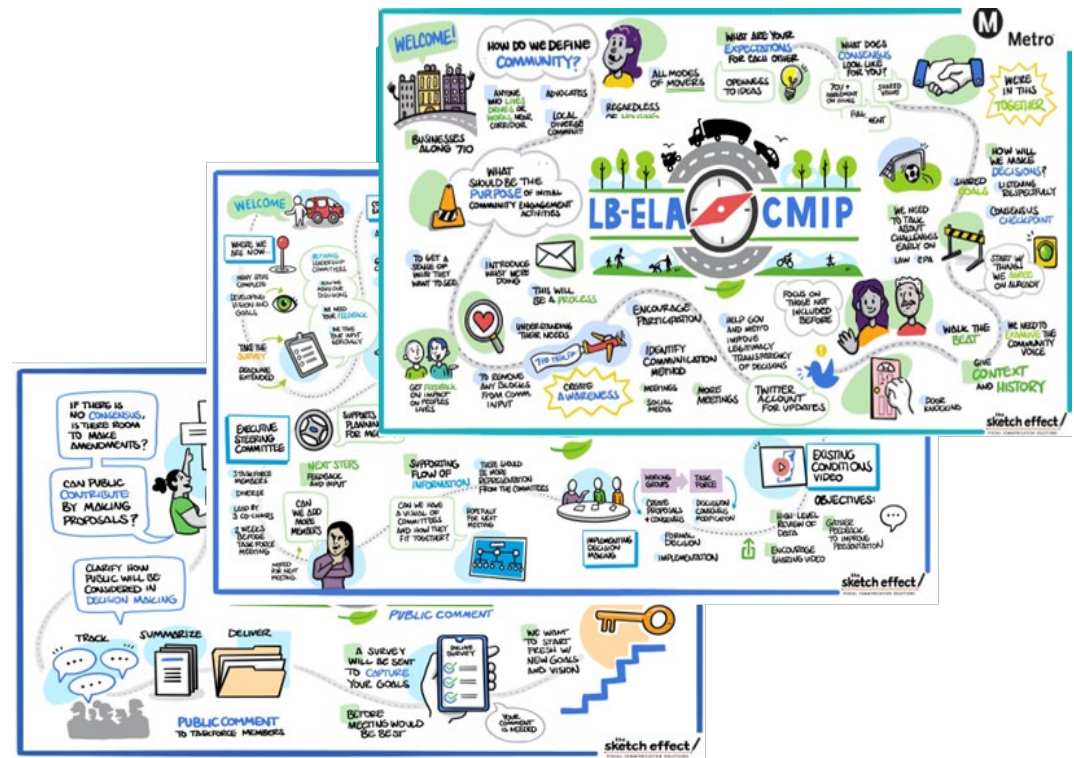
WELCOME!

HOW DO WE DEFINE COMMUNITY?

ANYONE WHO LIVES DRIVES OR WORKS NEAR CORRIDOR

ADVOCATES

ALL MODES OF MOVERS

REGARDLESS OF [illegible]

LOCAL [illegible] COMMUNITY

BUSINESSES ALONG 710

WHAT ARE YOUR EXPECTATIONS FOR EACH OTHER

OPENNESS TO IDEAS

WHAT DOES CONSENSUS LOOK LIKE FOR YOU?

70% + AGREEMENT ON ITEMS

SHARED VALUES

FULL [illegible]

Metro

WE'RE IN THIS TOGETHER

WHAT SHOULD BE THE PURPOSE OF INITIAL COMMUNITY ENGAGEMENT ACTIVITIES

LB-ELA CMIP

HOW WILL WE MAKE DECISIONS?

LISTENING RESPECTFULLY

SHARED GOALS

CONSENSUS CHECKPOINT

WE NEED TO TALK ABOUT CHALLENGES EARLY ON

LAW EPA

START W/ THINGS WE AGREE ON ALREADY

TO GET A SENSE OF WHAT THEY WANT TO SEE

INTRODUCE WHAT WE'RE DOING

THIS WILL BE A PROCESS

ENCOURAGE PARTICIPATION

UNDERSTANDING THEIR NEEDS

HELP GOV AND METRO IMPROVE LEGITIMACY TRANSPARENCY OF DECISIONS

FOCUS ON THOSE NOT INCLUDED BEFORE

WALK THE BEAT

WE NEED TO EXAMINE THE COMMUNITY VOICE

GET FEEDBACK ON IMPACT ON PEOPLES LIVES

TO REMOVE ANY BUDGES FROM COMM. INPUT

710 TEAM

CREATE AWARENESS

IDENTIFY COMMUNICATION METHOD

MEETINGS

SOCIAL MEDIA

MORE MEETINGS

TWITTER ACCOUNT FOR UPDATES

DOOR KNOCKING

GIVE CONTEXT AND HISTORY

the sketch effect

WELCOME

WHERE WE ARE NOW:

MANY STEPS COMPLETE

DEVELOPED VISION AND GOALS

TAKE THE SURVEY

DEADLINE EXTENDED

REFINING LEADERSHIP COMMITTEES

HOW WE ARE MAKING OUR DECISIONS

WE NEED YOUR FEEDBACK

WE TAKE YOUR INPUT SERIOUSLY

EXECUTIVE STEERING COMMITTEE

SUPPORTS PLANNING FOR MEG

NEXT STEPS

FEEDBACK AND INPUT

3 TASK FORCE MEMBERS

DIVERSE

LEAD BY 3 CO-CHAIRS

2 WEEKS BEFORE TASK FORCE MEETING

CAN WE ADD MORE MEMBERS

NEEDED FOR NEXT MEETING

SUPPORTING FLOW OF INFORMATION

THERE SHOULD BE MORE REPRESENTATION FROM THE COMMITTEES

CAN WE HAVE A VISUAL OF COMMITTEES AND HOW THEY FIT TOGETHER?

HOPEFULLY FOR NEXT MEETING

IMPLEMENTING DECISION MAKING

WORKING GROUPS

TASK FORCE

CREATE PROPOSALS + CONCERNS

DISCUSSION CONSENSUS MODIFICATION

FORMAL DECISION

IMPLEMENTATION

EXISTING CONDITIONS VIDEO

OBJECTIVES:

HIGH-LEVEL REVIEW OF DATA

GATHER FEEDBACK TO IMPROVE PRESENTATION

ENCOURAGE SHARING VIDEO

the sketch effect

IF THERE IS NO CONSENSUS, IS THERE ROOM TO MAKE AMENDMENTS?

CAN PUBLIC CONTRIBUTE BY MAKING PROPOSALS?

CLARIFY HOW PUBLIC WILL BE CONSIDERED IN DECISION MAKING

PUBLIC COMMENT

TRACK

SUMMARIZE

DELIVER

A SURVEY WILL BE SENT TO CAPTURE YOUR GOALS

ONLINE SURVEY

WE WANT TO START FRESH W/ NEW GOALS AND VISION

BEFORE MEETING WOULD BE BEST

YOUR COMMENT IS NEEDED

PUBLIC COMMENT TO TASKFORCE MEMBERS

the sketch effect